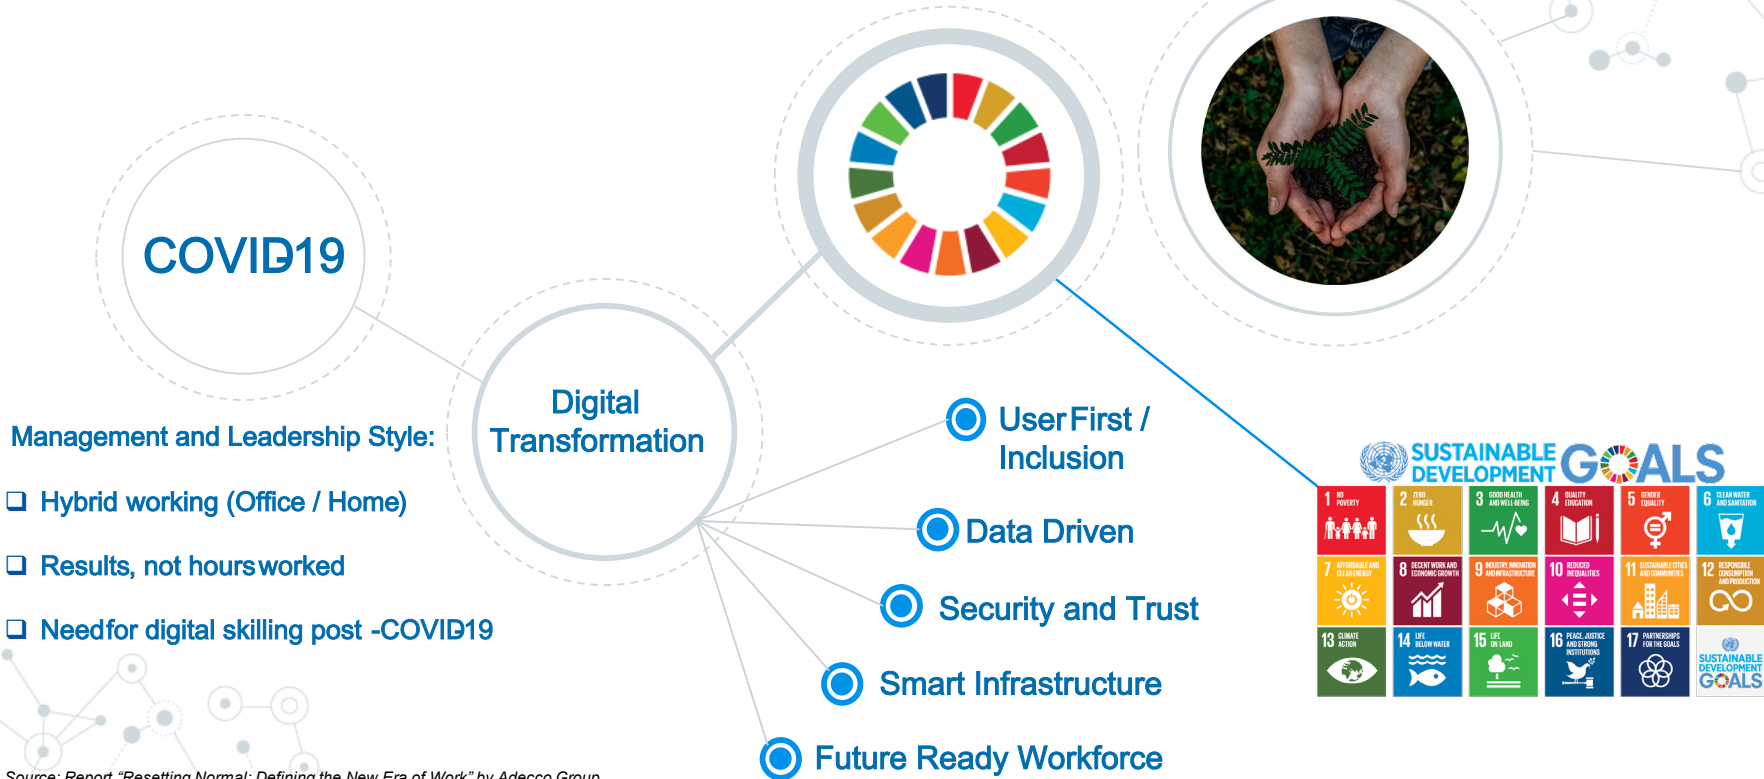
COVID19

Digital Transformation

Management and Leadership Style:

❑ Hybrid working (Office / Home)

❑ Results, not hours worked

❑ Need for digital skilling post -COVID19

User First / Inclusion

Data Driven

Security and Trust

Smart Infrastructure

Future Ready Workforce

SUSTAINABLE DEVELOPMENT GOALS

1 NO POVERTY
2 ZERO HUNGER
3 GOOD HEALTH AND WELL-BEING
4 QUALITY EDUCATION
5 GENDER EQUALITY
6 CLEAN WATER AND SANITATION
7 AFFORDABLE AND CLEAN ENERGY
8 DECENT WORK AND ECONOMIC GROWTH
9 INDUSTRY, INNOVATION AND INFRASTRUCTURE
10 REDUCED INEQUALITIES
11 SUSTAINABLE CITIES AND COMMUNITIES
12 RESPONSIBLE CONSUMPTION AND PRODUCTION
13 CLIMATE ACTION
14 LIFE BELOW WATER
15 LIFE ON LAND
16 PEACE, JUSTICE AND STRONG INSTITUTIONS
17 PARTNERSHIPS FOR THE GOALS
SUSTAINABLE DEVELOPMENT GOALS

Source: Report "Resetting Normal: Defining the New Era of Work" by Adecco Group